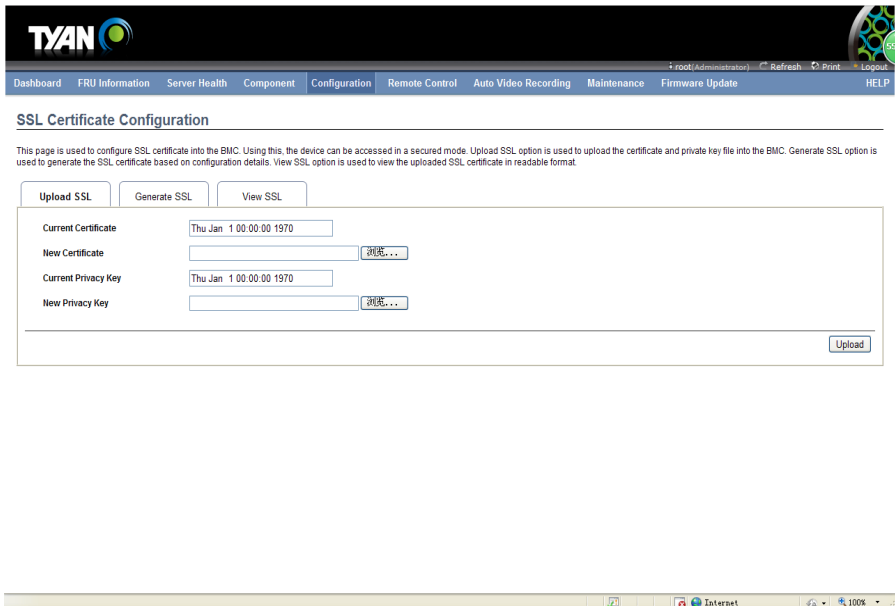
TYAN

root(Administrator) Refresh Print Logout

Dashboard FRU Information Server Health Component Configuration Remote Control Auto Video Recording Maintenance Firmware Update HELP

SSL Certificate Configuration

This page is used to configure SSL certificate into the BMC. Using this, the device can be accessed in a secured mode. Upload SSL option is used to upload the certificate and private key file into the BMC. Generate SSL option is used to generate the SSL certificate based on configuration details. View SSL option is used to view the uploaded SSL certificate in readable format.

Upload SSL Generate SSL View SSL

Current Certificate Thu Jan 1 00:00:00 1970
New Certificate 浏览...
Current Privacy Key Thu Jan 1 00:00:00 1970
New Privacy Key 浏览...

Upload

Internet 100%